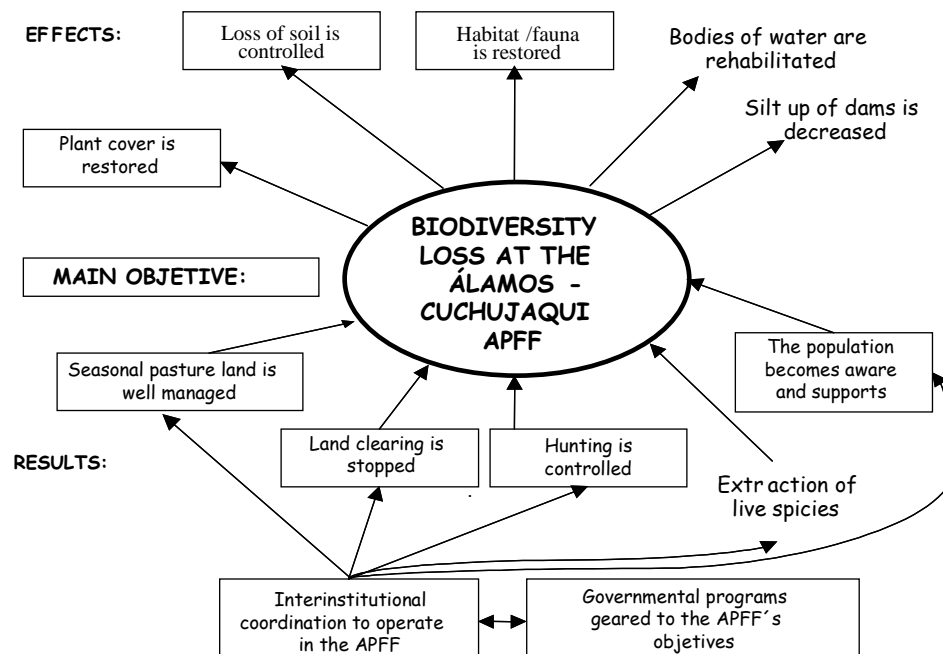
EFFECTS:

Loss of soil is controlled

Habitat /fauna is restored

Bodies of water are rehabilitated

Silt up of dams is decreased

Plant cover is restored

BIODIVERSITY LOSS AT THE ÁLAMOS - CUCHUJAQUI APFF

MAIN OBJETIVE:

Seasonal pasture land is well managed

The population becomes aware and supports

Land clearing is stopped

Hunting is controlled

RESULTS:

Extr action of live spicies

Interinstitutional coordination to operate in the APFF

Governmental programs geared to the APFF´s objetives